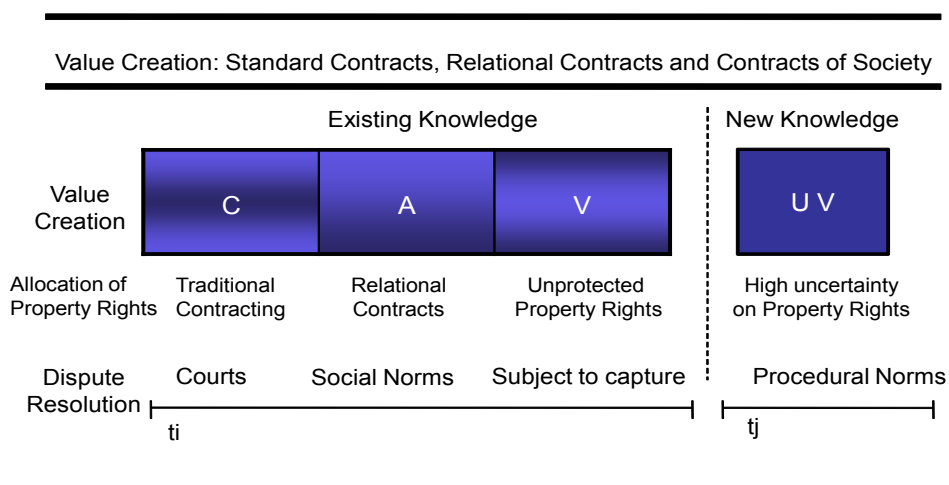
Value Creation: Standard Contracts, Relational Contracts and Contracts of Society

Existing Knowledge

New Knowledge

Value Creation

C

A

V

U V

Allocation of Property Rights

Traditional Contracting

Relational Contracts

Unprotected Property Rights

High uncertainty on Property Rights

Dispute Resolution

Courts

Social Norms

Subject to capture

Procedural Norms

ti

tj